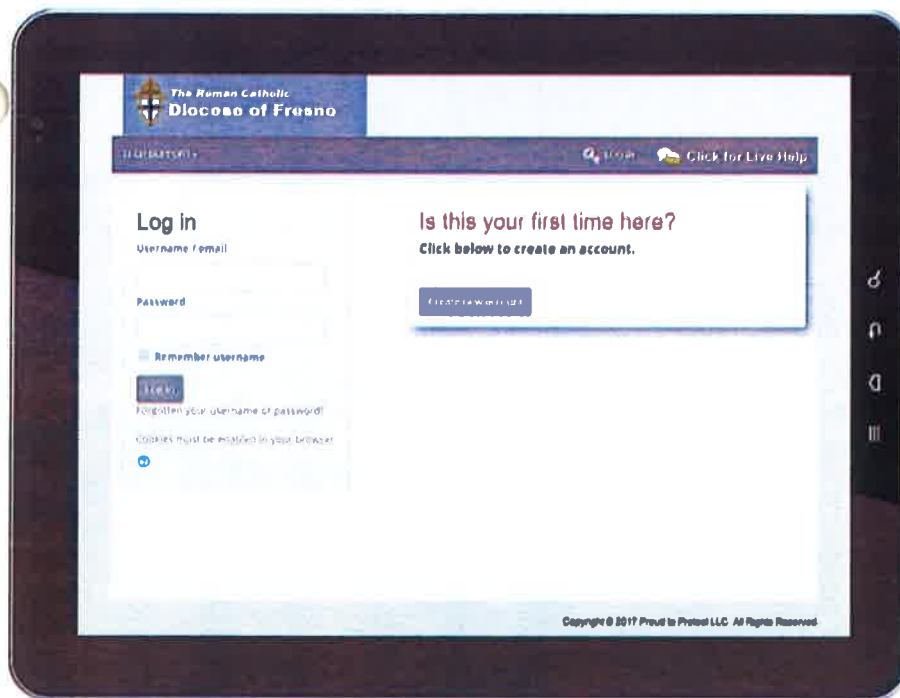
The Roman Catholic
Diocese of Fresno

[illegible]

Log in

Click for Live Help

Log in
Username / email

Password

Remember username

Log in

Forgotten your username or password?

Cookies must be enabled in your browser

Is this your first time here?
Click below to create an account.

Create new account

Copyright © 2017 Proud to Protect LLC All Rights Reserved